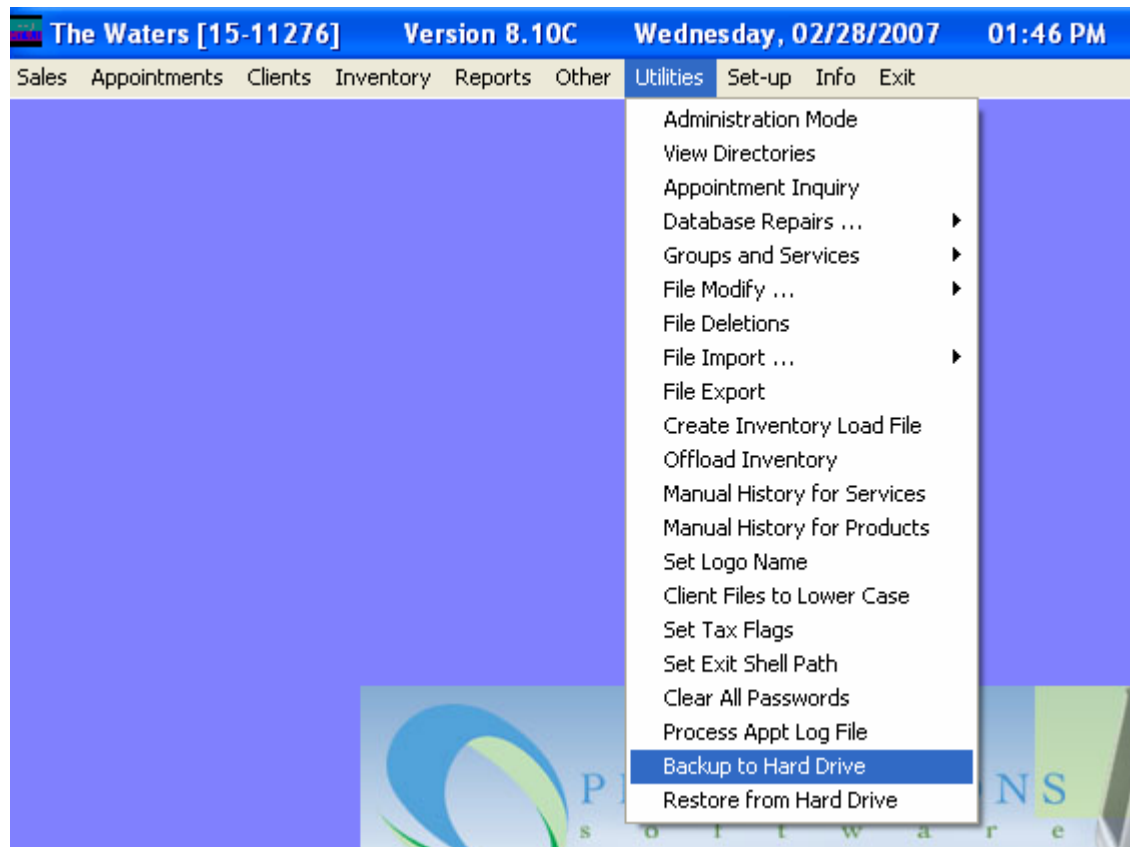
The Waters [15-11276] Version 8.10C Wednesday, 02/28/2007 01:46 PM

Sales Appointments Clients Inventory Reports Other Utilities Set-up Info Exit

Administration Mode
View Directories
Appointment Inquiry
Database Repairs ...
Groups and Services
File Modify ...
File Deletions
File Import ...
File Export
Create Inventory Load File
Offload Inventory
Manual History for Services
Manual History for Products
Set Logo Name
Client Files to Lower Case
Set Tax Flags
Set Exit Shell Path
Clear All Passwords
Process Appt Log File
Backup to Hard Drive
Restore from Hard Drive

P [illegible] NS
s o f t w a r e